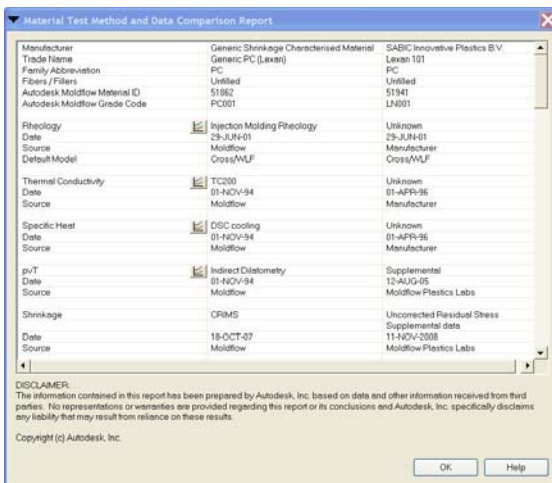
Material Test Method and Data Comparison Report

| | | |
|---|---|---|
| Manufacturer | Generic Shrinkage Characterised Material | SABIC Innovative Plastics B.V. |
| Trade Name | Generic PC (Lexan) | Lexan 101 |
| Family Abbreviation | PC | PC |
| Fibers / Fillers | Unfilled | Unfilled |
| Autodesk Moldflow Material ID | 51862 | 51941 |
| Autodesk Moldflow Grade Code | PC001 | LN001 |
| Rheology | Injection Molding Rheology | Unknown |
| Date | 29-JUN-01 | 29-JUN-01 |
| Source | Moldflow | Manufacturer |
| Default Model | Cross/WLF | Cross/WLF |
| Thermal Conductivity | TC200 | Unknown |
| Date | 01-NOV-94 | 01-APR-96 |
| Source | Moldflow | Manufacturer |
| Specific Heat | DSC cooling | Unknown |
| Date | 01-NOV-94 | 01-APR-96 |
| Source | Moldflow | Manufacturer |
| pvT | Indirect Dilatometry | Supplemental |
| Date | 01-NOV-94 | 12-AUG-05 |
| Source | Moldflow | Moldflow Plastics Labs |
| Shrinkage | CRIMS | Uncorrected Residual Stress |
| | | Supplemental data |
| Date | 18-OCT-07 | 11-NOV-2008 |
| Source | Moldflow | Moldflow Plastics Labs |

DISCLAIMER:
The information contained in this report has been prepared by Autodesk, Inc. based on data and other information received from third parties. No representations or warranties are provided regarding this report or its conclusions and Autodesk, Inc. specifically disclaims any liability that may result from reliance on these results.

Copyright (c) Autodesk, Inc.

OK Help